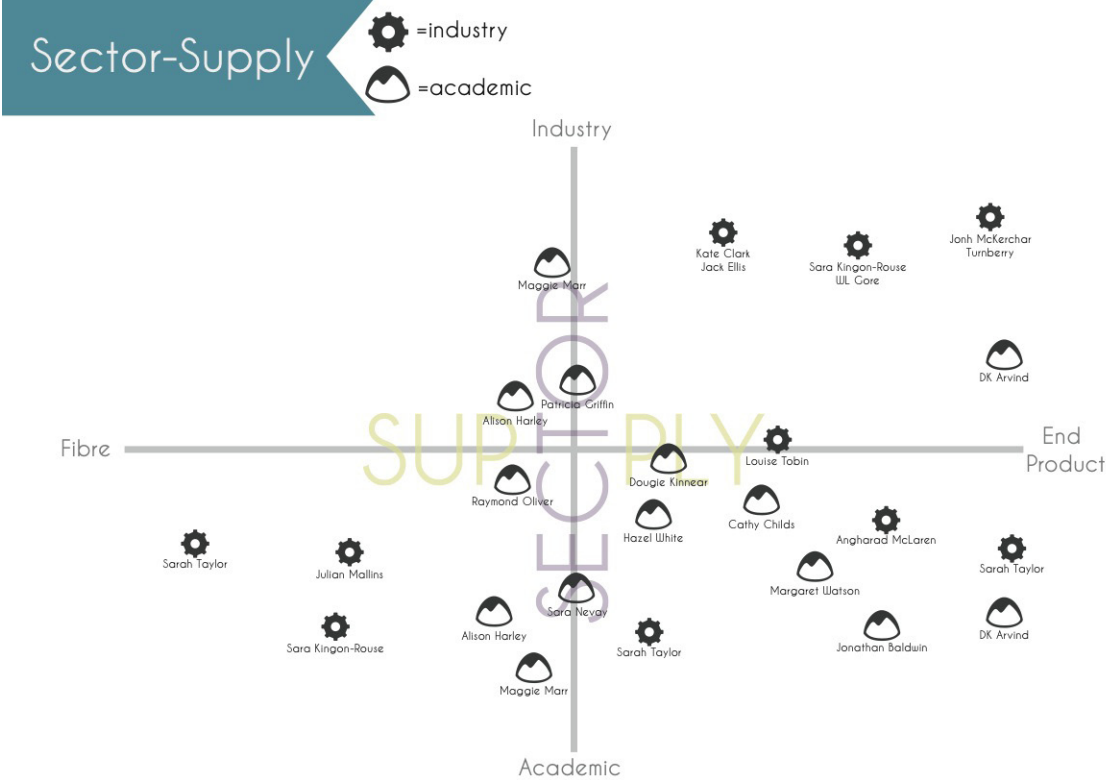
Sector-Supply

=industry

=academic

Industry

Kate Clark
Jack Ellis

Sara Kingon-Rouse
WL Gore

Jonh McKerchar
Turnberry

Maggie Marr

DK Arvind

Patricia Griffin

Alison Harley

SUPPLY

SECTOR

Fibre

End Product

Louise Tobin

Dougie Kinnear

Raymond Oliver

Cathy Childs

Hazel White

Angharad McLaren

Sarah Taylor

Julian Mallins

Sarah Taylor

Margaret Watson

Sara Nevay

Alison Harley

DK Arvind

Sara Kingon-Rouse

Sarah Taylor

Jonathan Baldwin

Maggie Marr

Academic